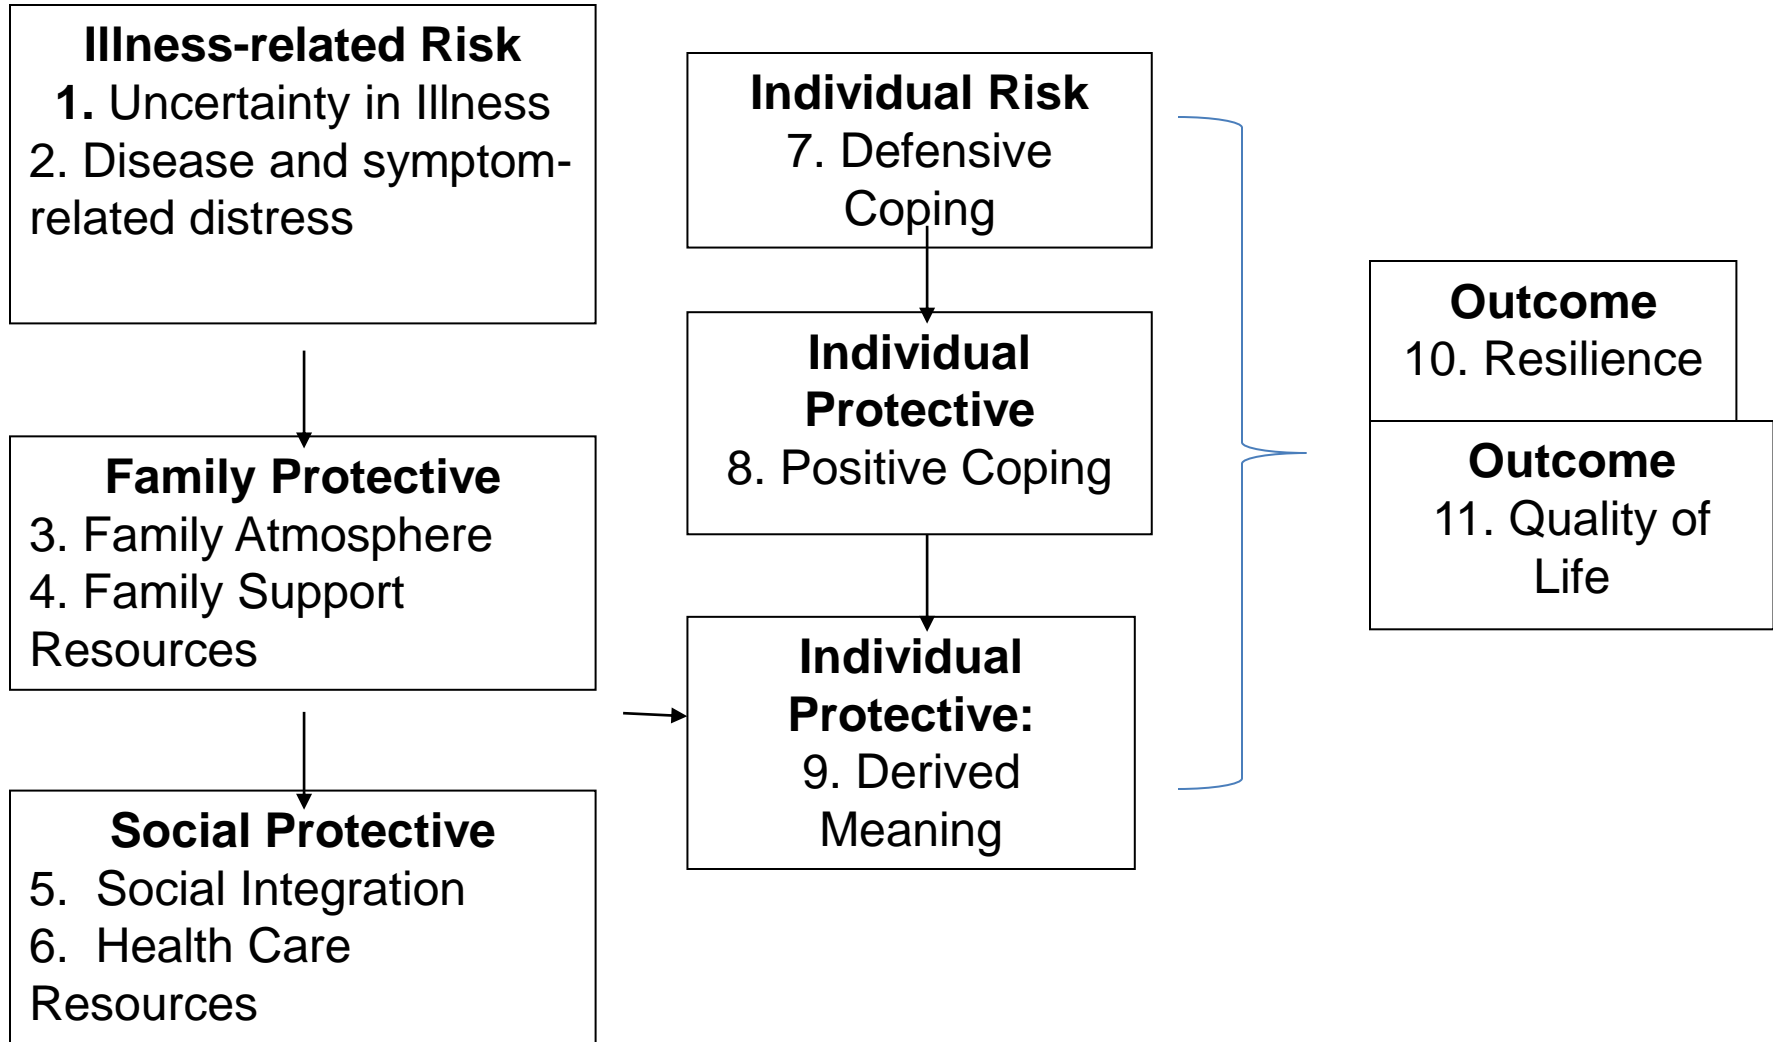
**Illness-related Risk**
**1.** Uncertainty in Illness
2. Disease and symptom-related distress

**Family Protective**
3. Family Atmosphere
4. Family Support Resources

**Social Protective**
5. Social Integration
6. Health Care Resources

**Individual Risk**
7. Defensive Coping

**Individual Protective**
8. Positive Coping

**Individual Protective:**
9. Derived Meaning

**Outcome**
10. Resilience

**Outcome**
11. Quality of Life